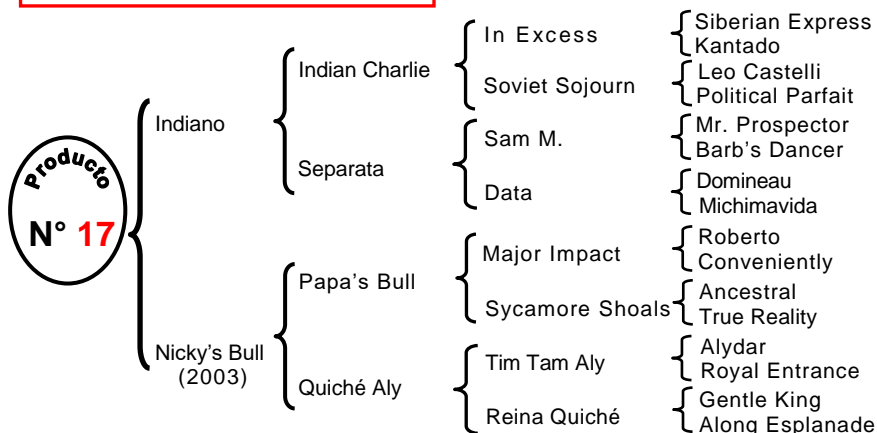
Producto

N° 17

Indiano

Indian Charlie

In Excess

Siberian Express
Kantado

Soviet Sojourn

Leo Castelli
Political Parfait

Separata

Sam M.

Mr. Prospector
Barb's Dancer

Data

Domineau
Michimavida

Nicky's Bull (2003)

Papa's Bull

Major Impact

Roberto
Conveniently

Sycamore Shoals

Ancestral
True Reality

Quiché Aly

Tim Tam Aly

Alydar
Royal Entrance

Reina Quiché

Gentle King
Along Esplanade